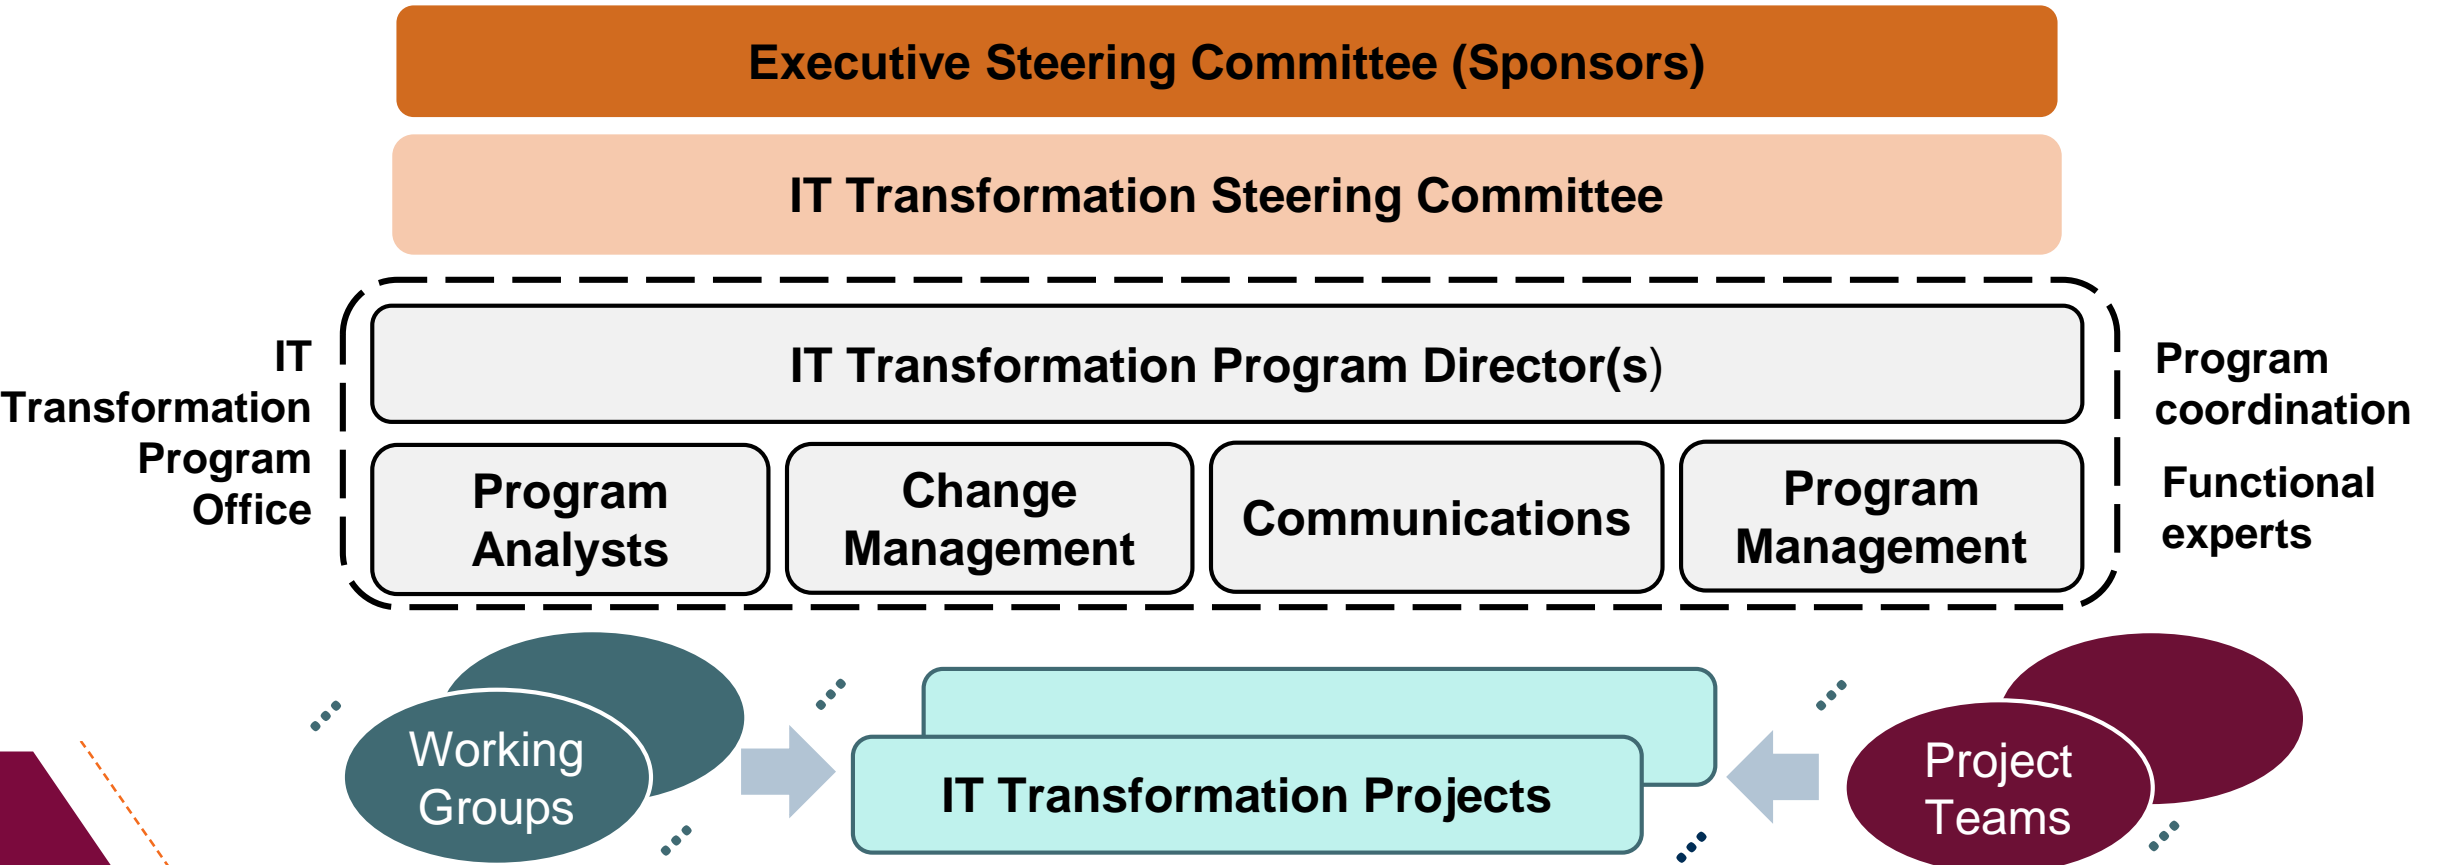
Executive Steering Committee (Sponsors)

IT Transformation Steering Committee

IT Transformation Program Office

IT Transformation Program Director(s)

Program coordination

Program Analysts

Change Management

Communications

Program Management

Functional experts

Working Groups

IT Transformation Projects

Project Teams